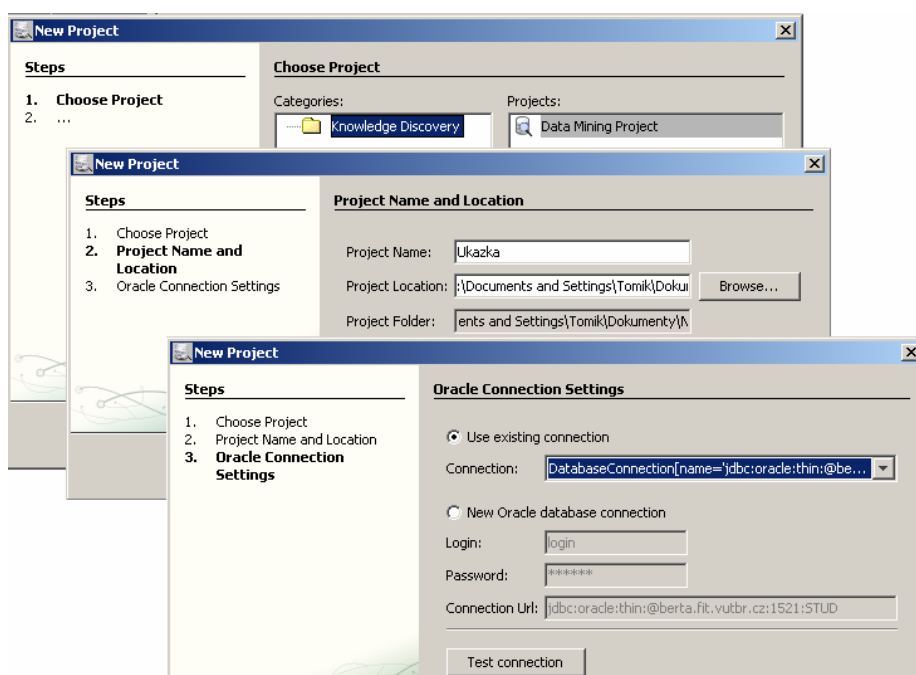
New Project

Steps

1. Choose Project
2. ...

Choose Project

Categories:
Knowledge Discovery

Projects:
Data Mining Project

New Project

Steps

1. Choose Project
2. Project Name and Location
3. Oracle Connection Settings

Project Name and Location

Project Name: Ukazka

Project Location: :\Documents and Settings\Tomik\Dokur

Browse...

Project Folder: ents and Settings\Tomik\Dokumenty\N

New Project

Steps

1. Choose Project
2. Project Name and Location
3. Oracle Connection Settings

Oracle Connection Settings

Use existing connection

Connection: DatabaseConnection[name='jdbc:oracle:thin:@be...

New Oracle database connection

Login: login

Password: ******

Connection Url: jdbc:oracle:thin:@berta.fit.vutbr.cz:1521:STUD

Test connection